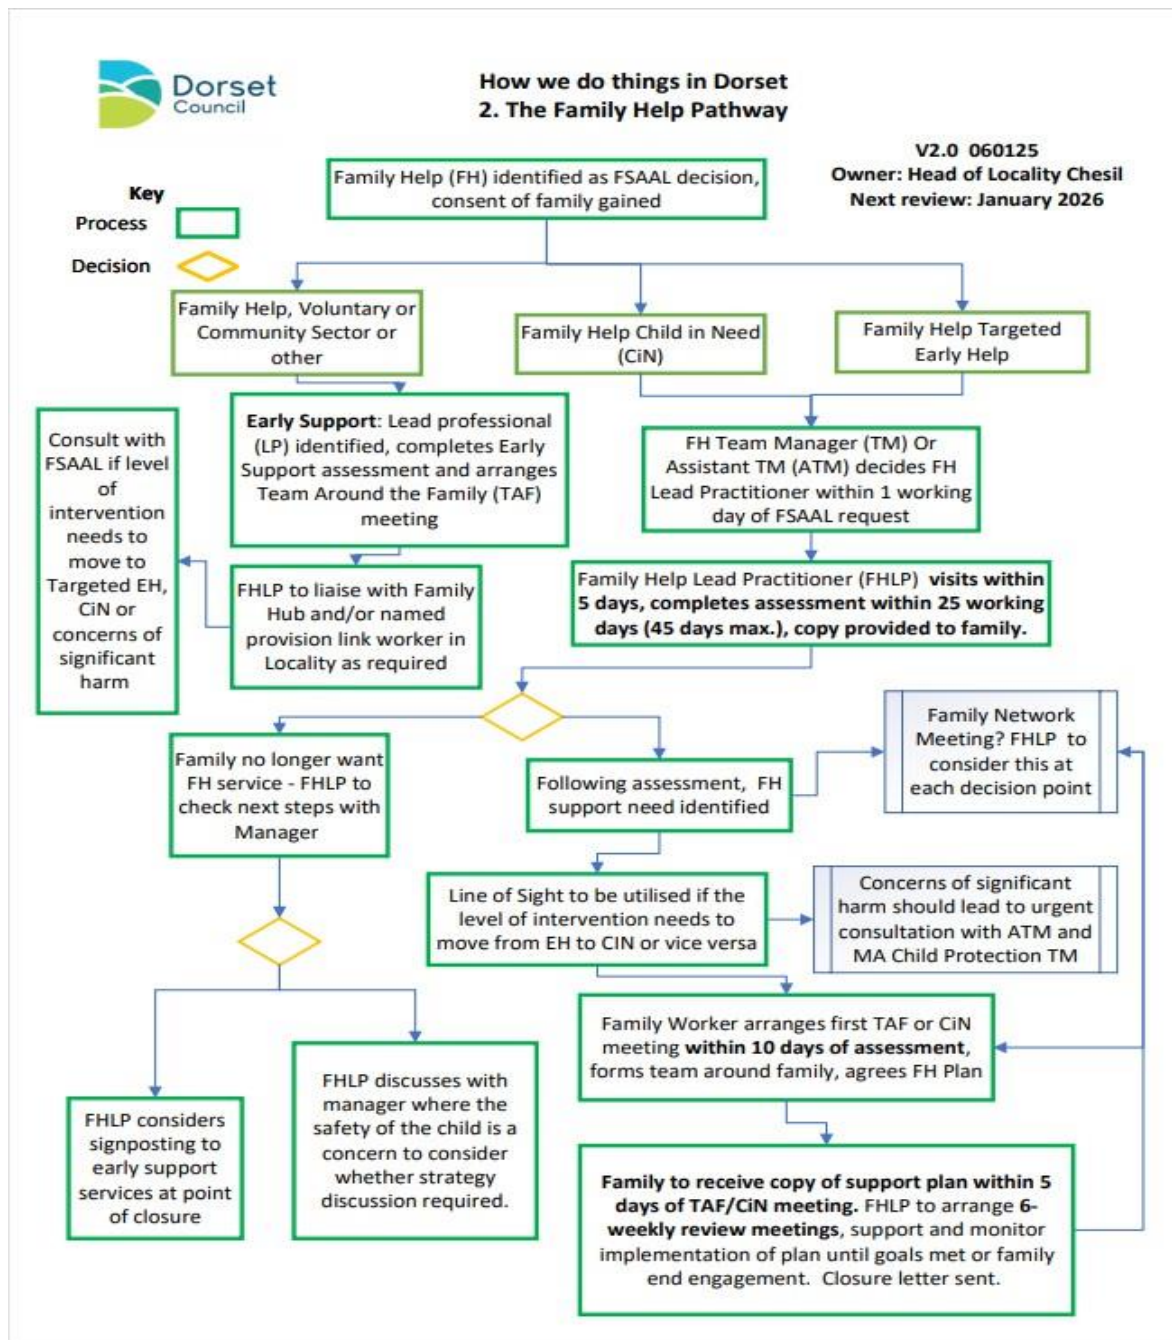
Dorset Council

How we do things in Dorset
2. The Family Help Pathway

V2.0 060125
Owner: Head of Locality Chesil
Next review: January 2026

Key
Process
Decision

Family Help (FH) identified as FSAAL decision, consent of family gained

Family Help, Voluntary or Community Sector or other

Family Help Child in Need (CiN)

Family Help Targeted Early Help

Consult with FSAAL if level of intervention needs to move to Targeted EH, CiN or concerns of significant harm

**Early Support**: Lead professional (LP) identified, completes Early Support assessment and arranges Team Around the Family (TAF) meeting

FH Team Manager (TM) Or Assistant TM (ATM) decides FH Lead Practitioner within 1 working day of FSAAL request

FHLP to liaise with Family Hub and/or named provision link worker in Locality as required

Family Help Lead Practitioner (FHLP) **visits within 5 days, completes assessment within 25 working days (45 days max.), copy provided to family.**

Family no longer want FH service - FHLP to check next steps with Manager

Following assessment, FH support need identified

Family Network Meeting? FHLP to consider this at each decision point

Line of Sight to be utilised if the level of intervention needs to move from EH to CIN or vice versa

Concerns of significant harm should lead to urgent consultation with ATM and MA Child Protection TM

Family Worker arranges first TAF or CiN meeting **within 10 days of assessment**, forms team around family, agrees FH Plan

FHLP considers signposting to early support services at point of closure

FHLP discusses with manager where the safety of the child is a concern to consider whether strategy discussion required.

**Family to receive copy of support plan within 5 days of TAF/CiN meeting.** FHLP to arrange **6-weekly review meetings**, support and monitor implementation of plan until goals met or family end engagement. Closure letter sent.